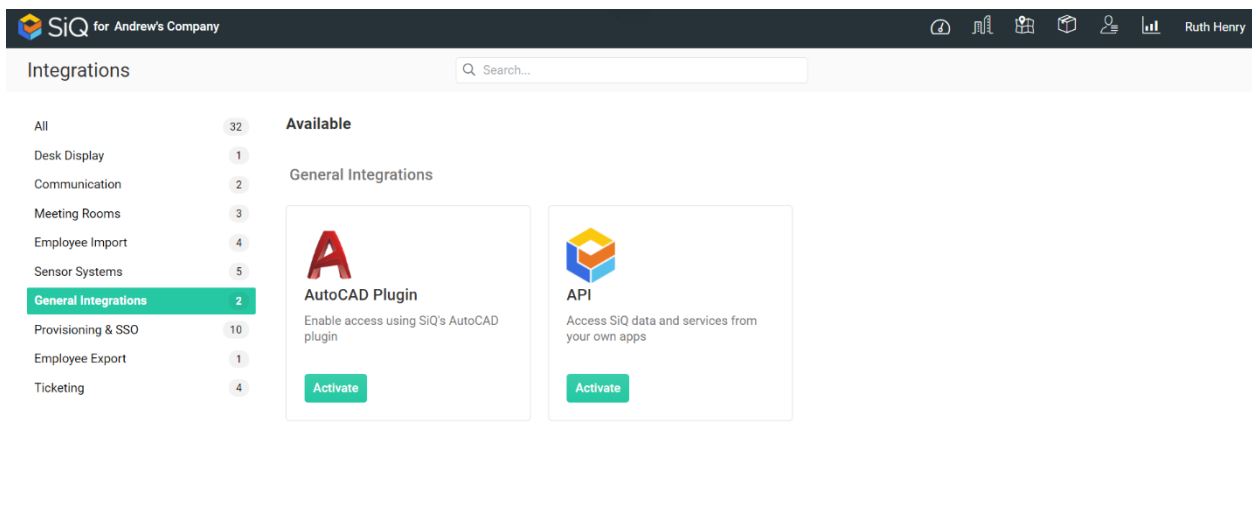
SiQ for Andrew's Company

Ruth Henry

Integrations

Search...

All 32
Desk Display 1
Communication 2
Meeting Rooms 3
Employee Import 4
Sensor Systems 5
General Integrations 2
Provisioning & SSO 10
Employee Export 1
Ticketing 4

Available

General Integrations

AutoCAD Plugin
Enable access using SiQ's AutoCAD plugin
Activate

API
Access SiQ data and services from your own apps
Activate